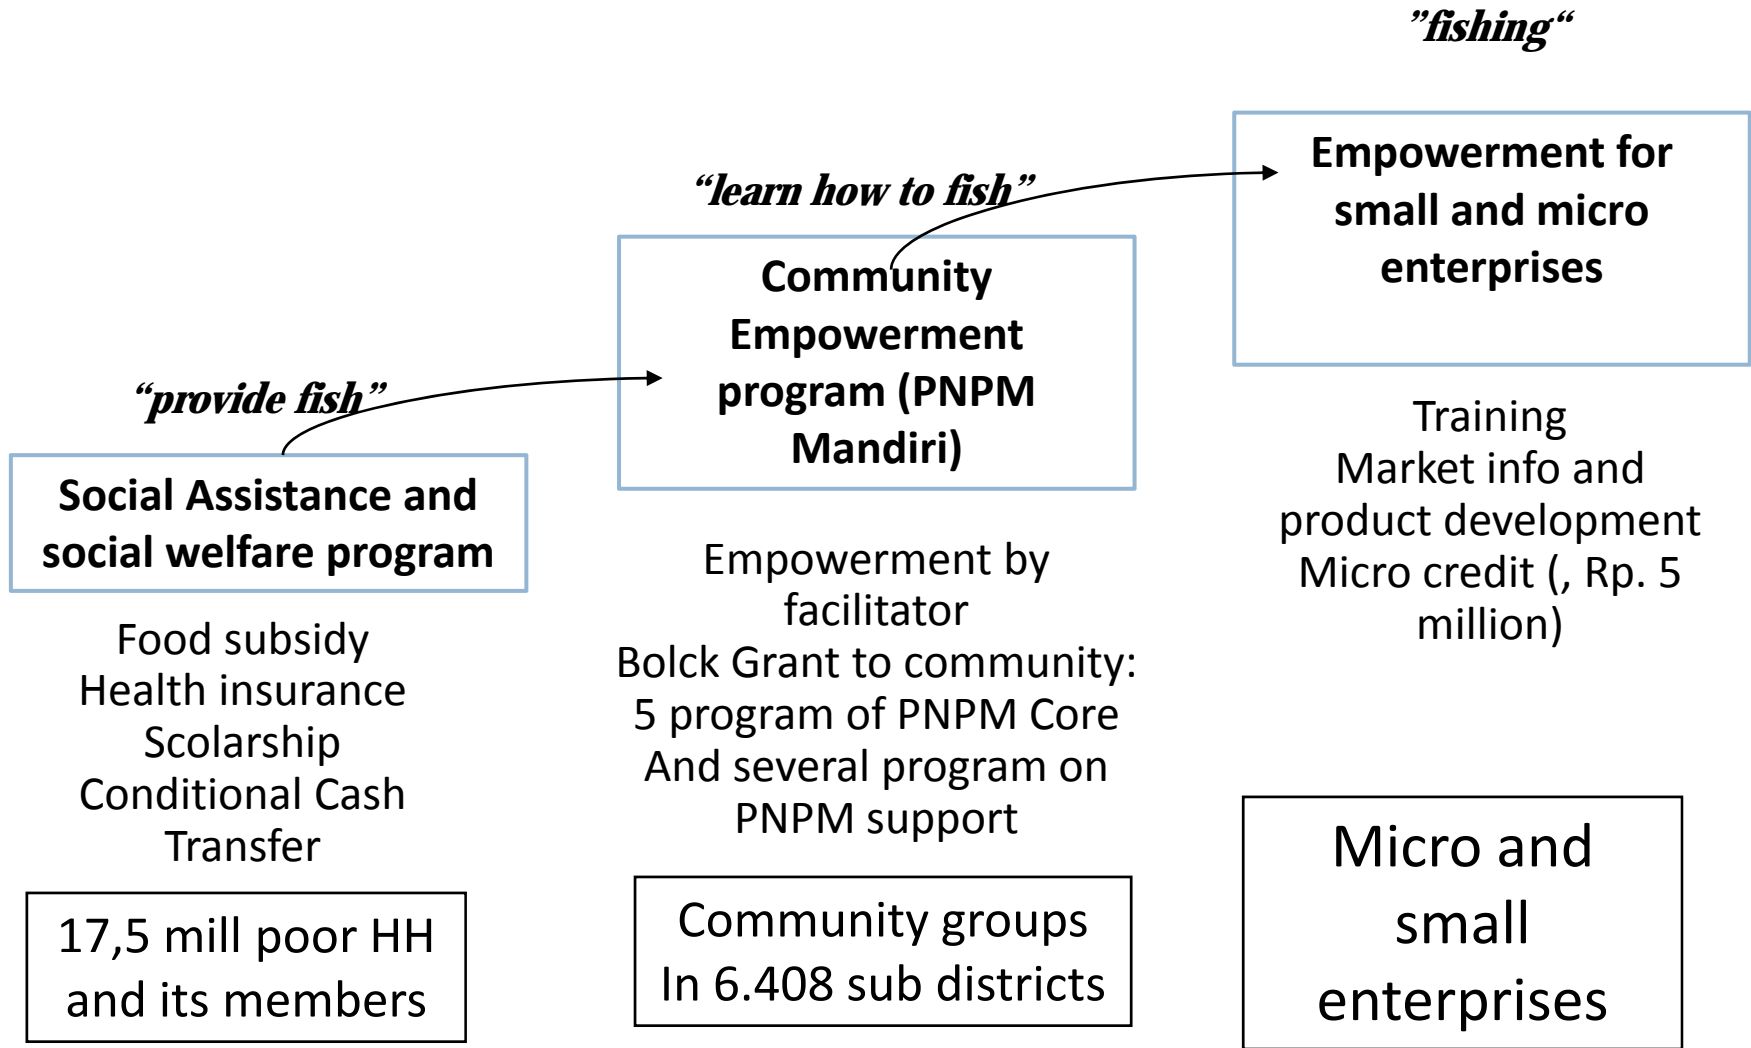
”fishing“

Empowerment for small and micro enterprises

“learn how to fish”

Community Empowerment program (PNPM Mandiri)

“provide fish”

Social Assistance and social welfare program

Food subsidy
Health insurance
Scolarship
Conditional Cash Transfer

17,5 mill poor HH and its members

Empowerment by facilitator
Bolck Grant to community:
5 program of PNPM Core
And several program on PNPM support

Community groups
In 6.408 sub districts

Training
Market info and product development
Micro credit (, Rp. 5 million)

Micro and small enterprises